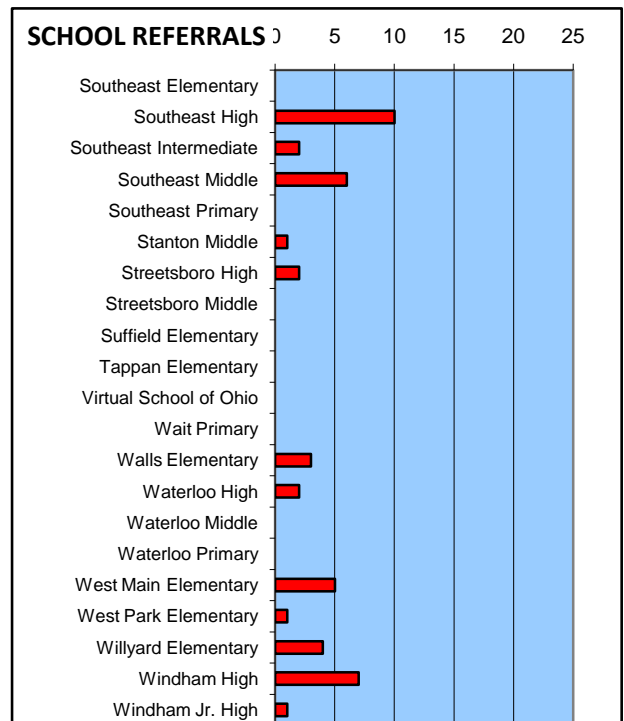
SCHOOL REFERRALS

0 5 10 15 20 25

Southeast Elementary
Southeast High
Southeast Intermediate
Southeast Middle
Southeast Primary
Stanton Middle
Streetsboro High
Streetsboro Middle
Suffield Elementary
Tappan Elementary
Virtual School of Ohio
Wait Primary
Walls Elementary
Waterloo High
Waterloo Middle
Waterloo Primary
West Main Elementary
West Park Elementary
Willyard Elementary
Windham High
Windham Jr. High